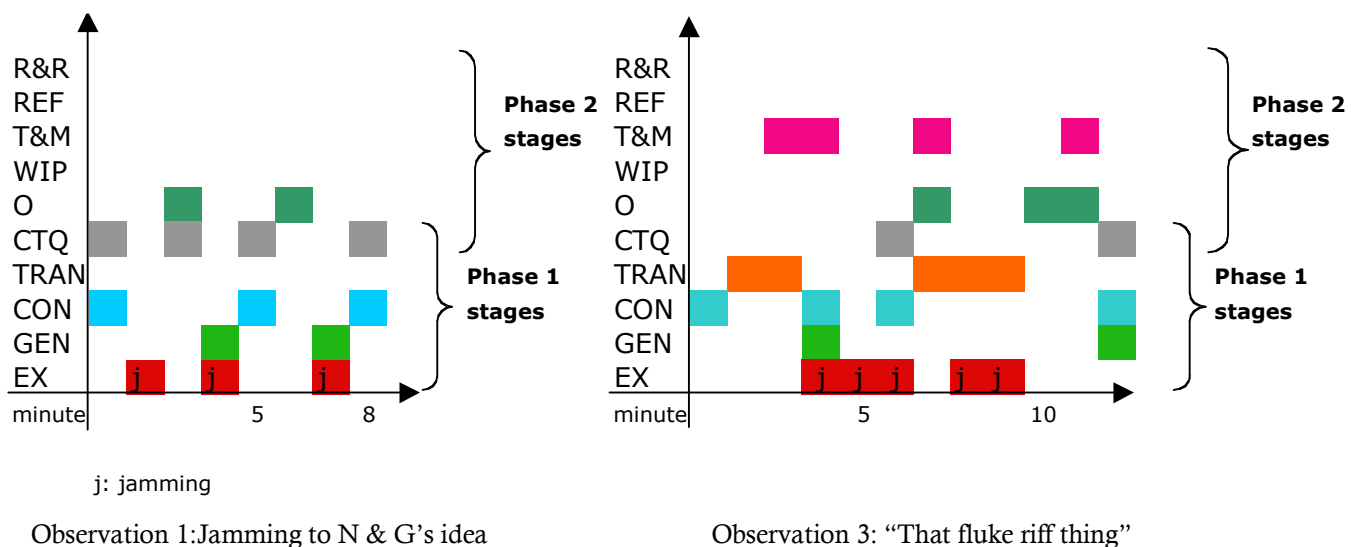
R&R
REF
T&M
WIP
O
CTQ
TRAN
CON
GEN
EX
minute
5
8
j
j
j
Phase 2 stages
Phase 1 stages

R&R
REF
T&M
WIP
O
CTQ
TRAN
CON
GEN
EX
minute
5
10
j j j
j j
Phase 2 stages
Phase 1 stages

j: jamming

Observation 1:Jamming to N & G's idea

Observation 3: "That fluke riff thing"